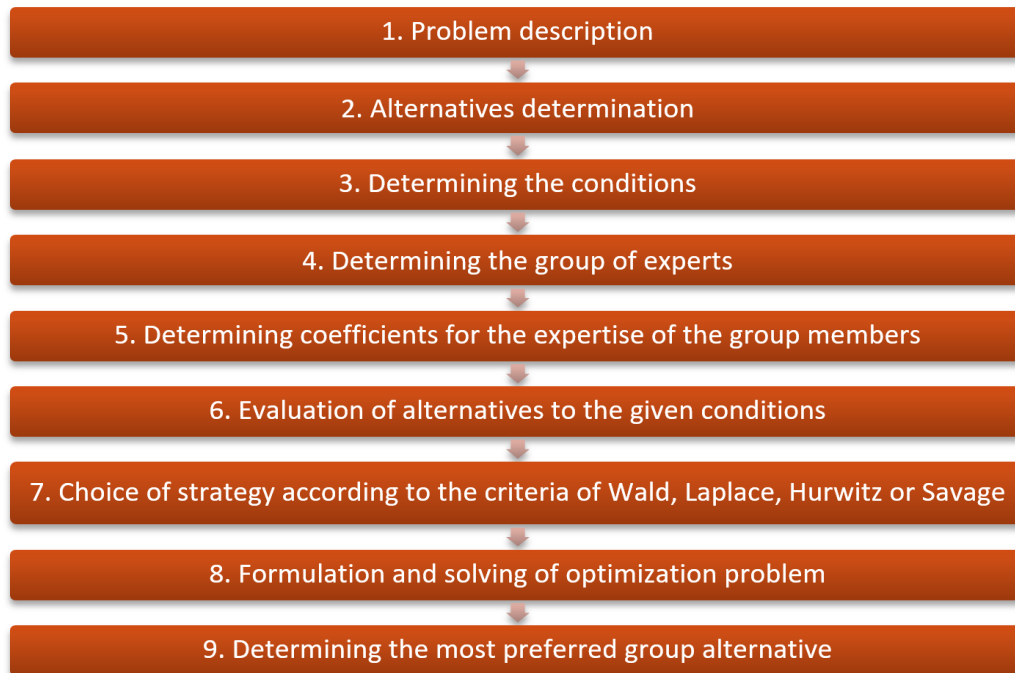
1. Problem description

2. Alternatives determination

3. Determining the conditions

4. Determining the group of experts

5. Determining coefficients for the expertise of the group members

6. Evaluation of alternatives to the given conditions

7. Choice of strategy according to the criteria of Wald, Laplace, Hurwitz or Savage

8. Formulation and solving of optimization problem

9. Determining the most preferred group alternative